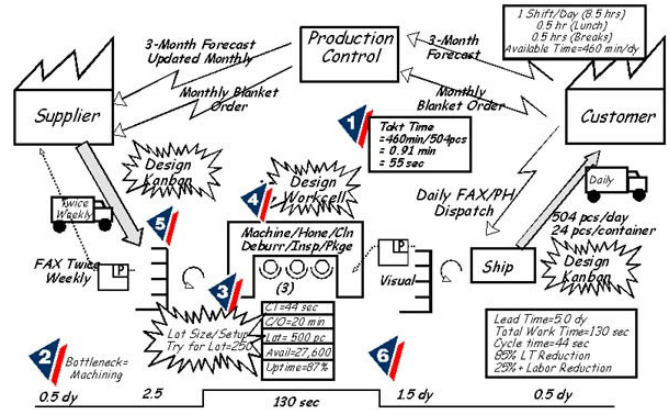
Production Control

3-Month Forecast Updated Monthly

Monthly Blanket Order

3-Month Forecast

Monthly Blanket Order

1 Shift/Day (8.5 hrs)
0.5 hr (Lunch)
0.5 hrs (Breaks)
Available Time=460 min/dy

Supplier

Customer

1

Takt Time
=460min/504pcs
= 0.91 min
= 55 sec

Design Kanban

Design Workcell

4

Twice Weekly

Daily

Daily FAX/PH Dispatch

5

Machine/Hone/Cln Deburr/Insp/Pkge

P

504 pcs/day
24 pcs/container

FAX Twice Weekly

P

(3)

Ship

Design Kanban

Visual

3

CT=44 sec
C/O=20 min
Lot= 500 pc
Avail=27,600
Uptime=87%

Lot Size/Setup Try for Lot=250

Lead Time=5.0 dy
Total Work Time=130 sec
Cycle time=44 sec
85% LT Reduction
25%+ Labor Reduction

2

Bottleneck= Machining

6

0.5 dy

2.5

130 sec

1.5 dy